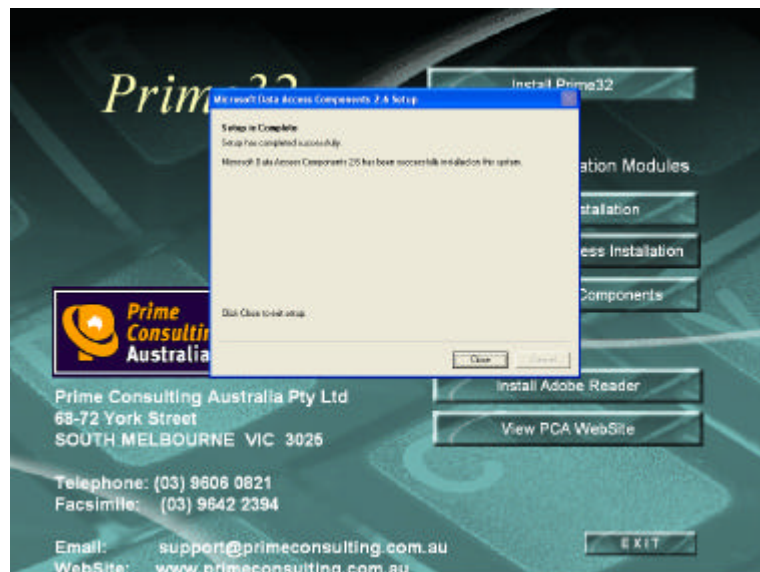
Prim

Install Prime32

Microsoft Data Access Components 2.6 Setup

Setup is Complete

Setup has completed successfully.

Microsoft Data Access Components 2.6 has been successfully installed on the system.

Click Close to exit setup.

Close

Cancel

ation Modules

stallation

ess Installation

Components

Prime Consultin Australia

Prime Consulting Australia Pty Ltd
68-72 York Street
SOUTH MELBOURNE VIC 3025

Install Adobe Reader

View PCA WebSite

Telephone: (03) 9606 0821
Facsimile: (03) 9642 2394

Email: support@primeconsulting.com.au
WebSite: www.primeconsulting.com.au

EXIT